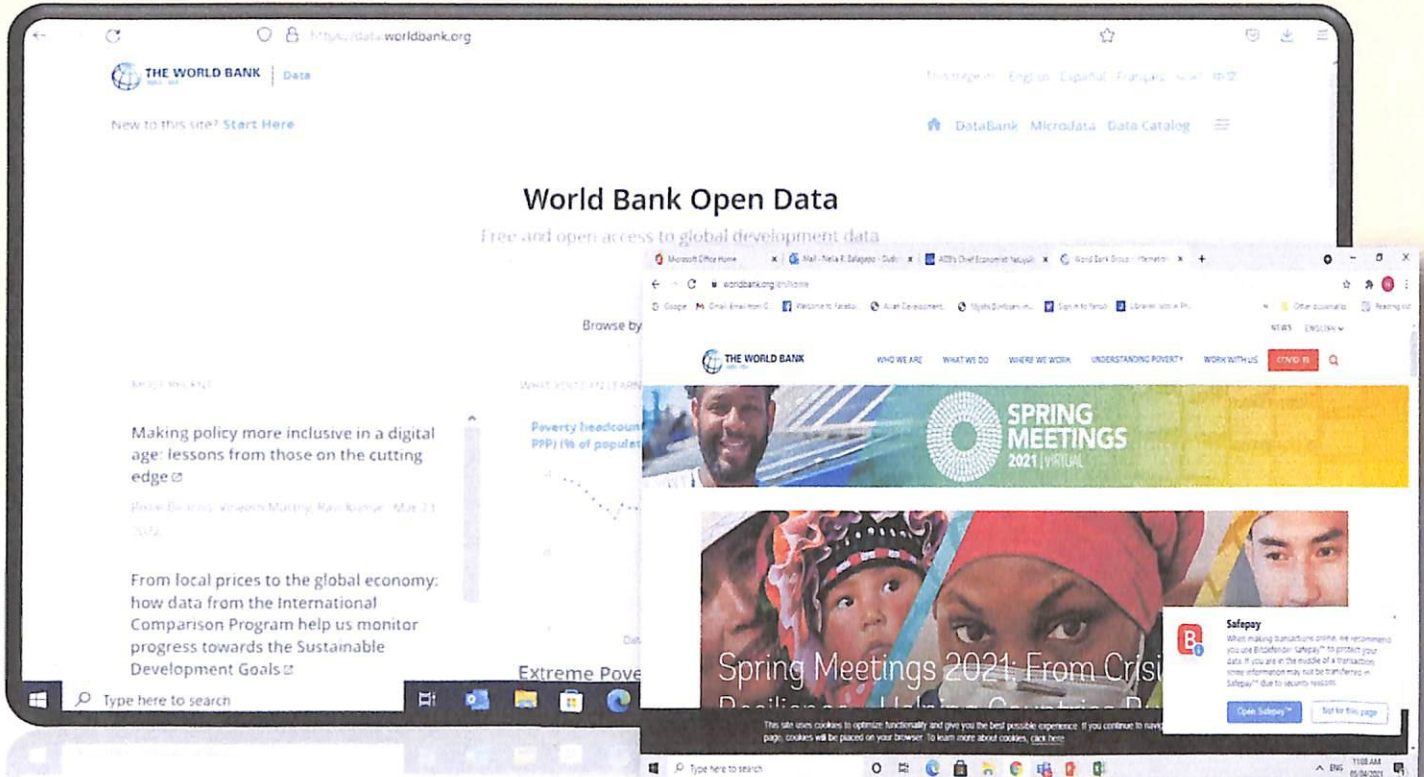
https://data.worldbank.org

THE WORLD BANK | Data

This page in: English Español Français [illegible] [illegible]

New to this site? Start Here

DataBank Microdata Data Catalog

World Bank Open Data

Free and open access to global development data

Browse by

MOST RECENT

Making policy more inclusive in a digital age: lessons from those on the cutting edge

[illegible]

From local prices to the global economy: how data from the International Comparison Program help us monitor progress towards the Sustainable Development Goals

WHAT YOU CAN LEARN

Poverty headcount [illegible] PPP) (% of populat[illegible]

Extreme Pove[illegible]

Type here to search

Microsoft Office Home | Mail - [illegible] | ADB's Chief Economist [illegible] | World Bank Group - Internatio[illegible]

worldbank.org/en/home

NEWS ENGLISH

THE WORLD BANK

WHO WE ARE WHAT WE DO WHERE WE WORK UNDERSTANDING POVERTY WORK WITH US COVID-19

SPRING MEETINGS 2021 | VIRTUAL

Spring Meetings 2021: From Crisi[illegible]

Safepay

When making transactions online, we recommend you use Bitdefender Safepay™ to protect your data. If you are in the middle of a transaction, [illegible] Safepay™ due to security reasons.

Open Safepay™ Not for this page

This site uses cookies to optimize functionality and give you the best possible experience. If you continue to navi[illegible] page, cookies will be placed on your browser. To learn more about cookies, click here

Type here to search

11:08 AM
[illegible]